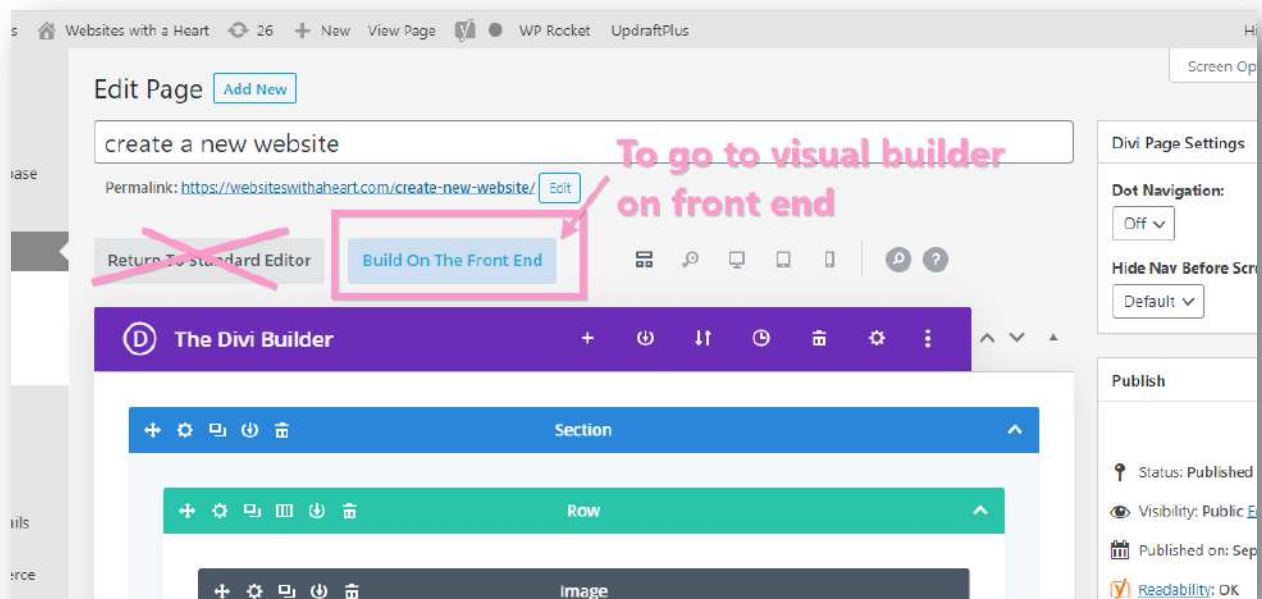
s Websites with a Heart 26 + New View Page WP Rocket UpdraftPlus Hi

Screen Op

Edit Page Add New

create a new website

Permalink: https://websiteswithaheart.com/create-new-website/ Edit

To go to visual builder on front end

Return To Standard Editor Build On The Front End

The Divi Builder

Section

Row

Image

Divi Page Settings

Dot Navigation:

Off

Hide Nav Before Scr

Default

Publish

Status: Published

Visibility: Public E

Published on: Sep

Readability: OK

ase

ails

erce